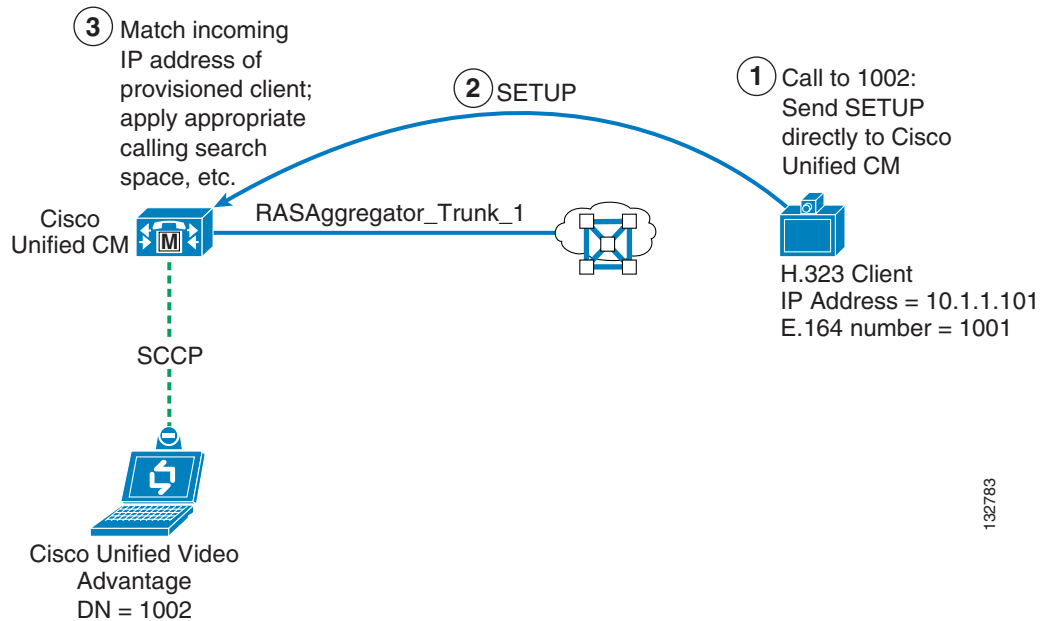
3 Match incoming IP address of provisioned client; apply appropriate calling search space, etc.

2 SETUP

1 Call to 1002: Send SETUP directly to Cisco Unified CM

Cisco Unified CM

M

RASAggregator_Trunk_1

H.323 Client
IP Address = 10.1.1.101
E.164 number = 1001

SCCP

Cisco Unified Video Advantage
DN = 1002

132783